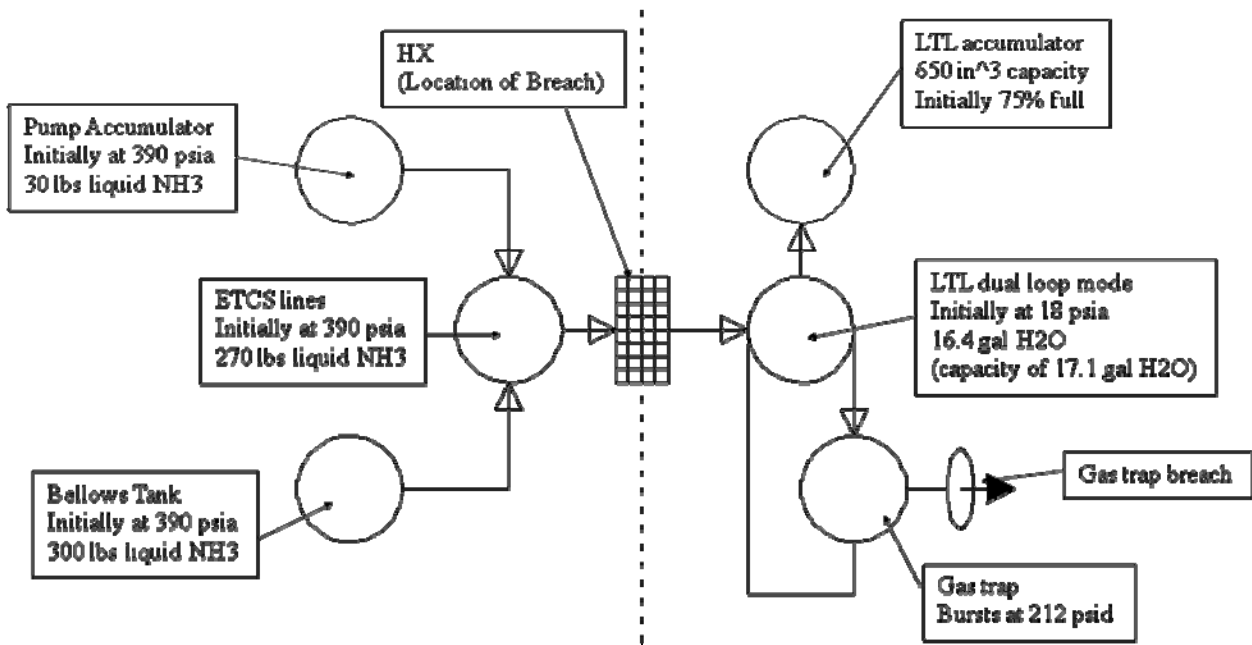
HX
(Location of Breach)

LTL accumulator
650 in^3 capacity
Initially 75% full

Pump Accumulator
Initially at 390 psia
30 lbs liquid NH3

ETCS lines
Initially at 390 psia
270 lbs liquid NH3

LTL dual loop mode
Initially at 18 psia
16.4 gal H2O
(capacity of 17.1 gal H2O)

Gas trap breach

Bellows Tank
Initially at 390 psia
300 lbs liquid NH3

Gas trap
Bursts at 212 psid